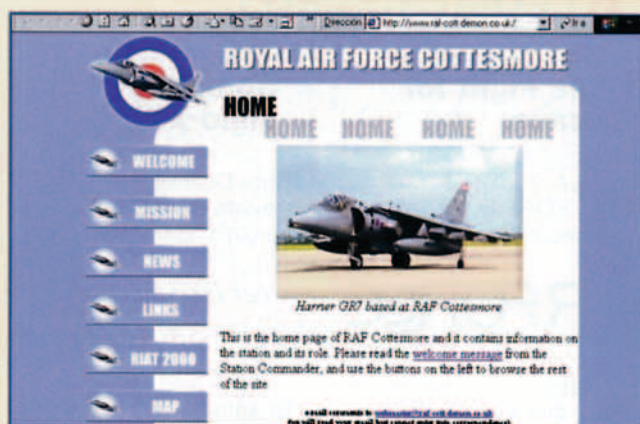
Dirección http://www.raf-cott.demon.co.uk/ Ir a

ROYAL AIR FORCE COTTESMORE

HOME

HOME HOME HOME HOME

WELCOME

MISSION

NEWS

LINKS

RIAT 2000

MAP

Harrier GR7 based at RAF Cottesmore

This is the home page of RAF Cottesmore and it contains information on the station and its role. Please read the welcome message from the Station Commander, and use the buttons on the left to browse the rest of the site

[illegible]